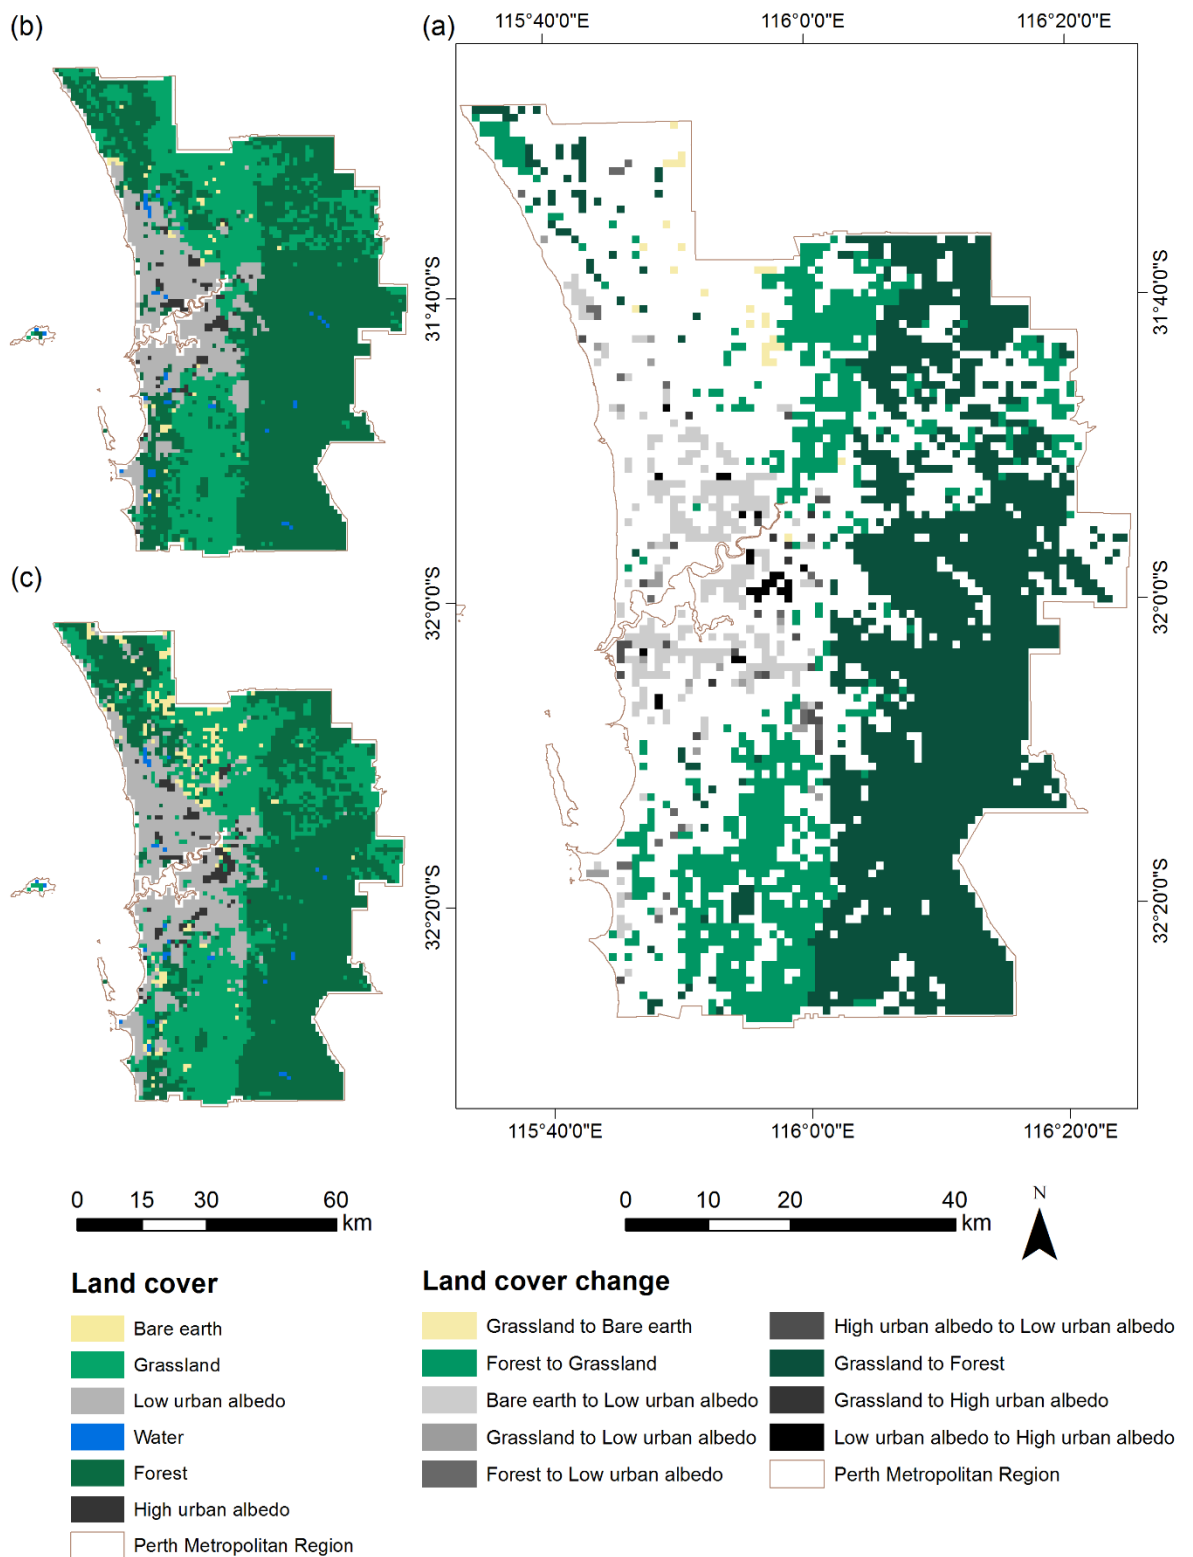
(b)

(a)

115°40'0"E 116°0'0"E 116°20'0"E

31°40'0"S

32°0'0"S

32°20'0"S

31°40'0"S

32°0'0"S

32°20'0"S

(c)

115°40'0"E 116°0'0"E 116°20'0"E

0 15 30 60 km

0 10 20 40 km

N

Land cover

Bare earth
Grassland
Low urban albedo
Water
Forest
High urban albedo
Perth Metropolitan Region

Land cover change

Grassland to Bare earth
Forest to Grassland
Bare earth to Low urban albedo
Grassland to Low urban albedo
Forest to Low urban albedo
High urban albedo to Low urban albedo
Grassland to Forest
Grassland to High urban albedo
Low urban albedo to High urban albedo
Perth Metropolitan Region